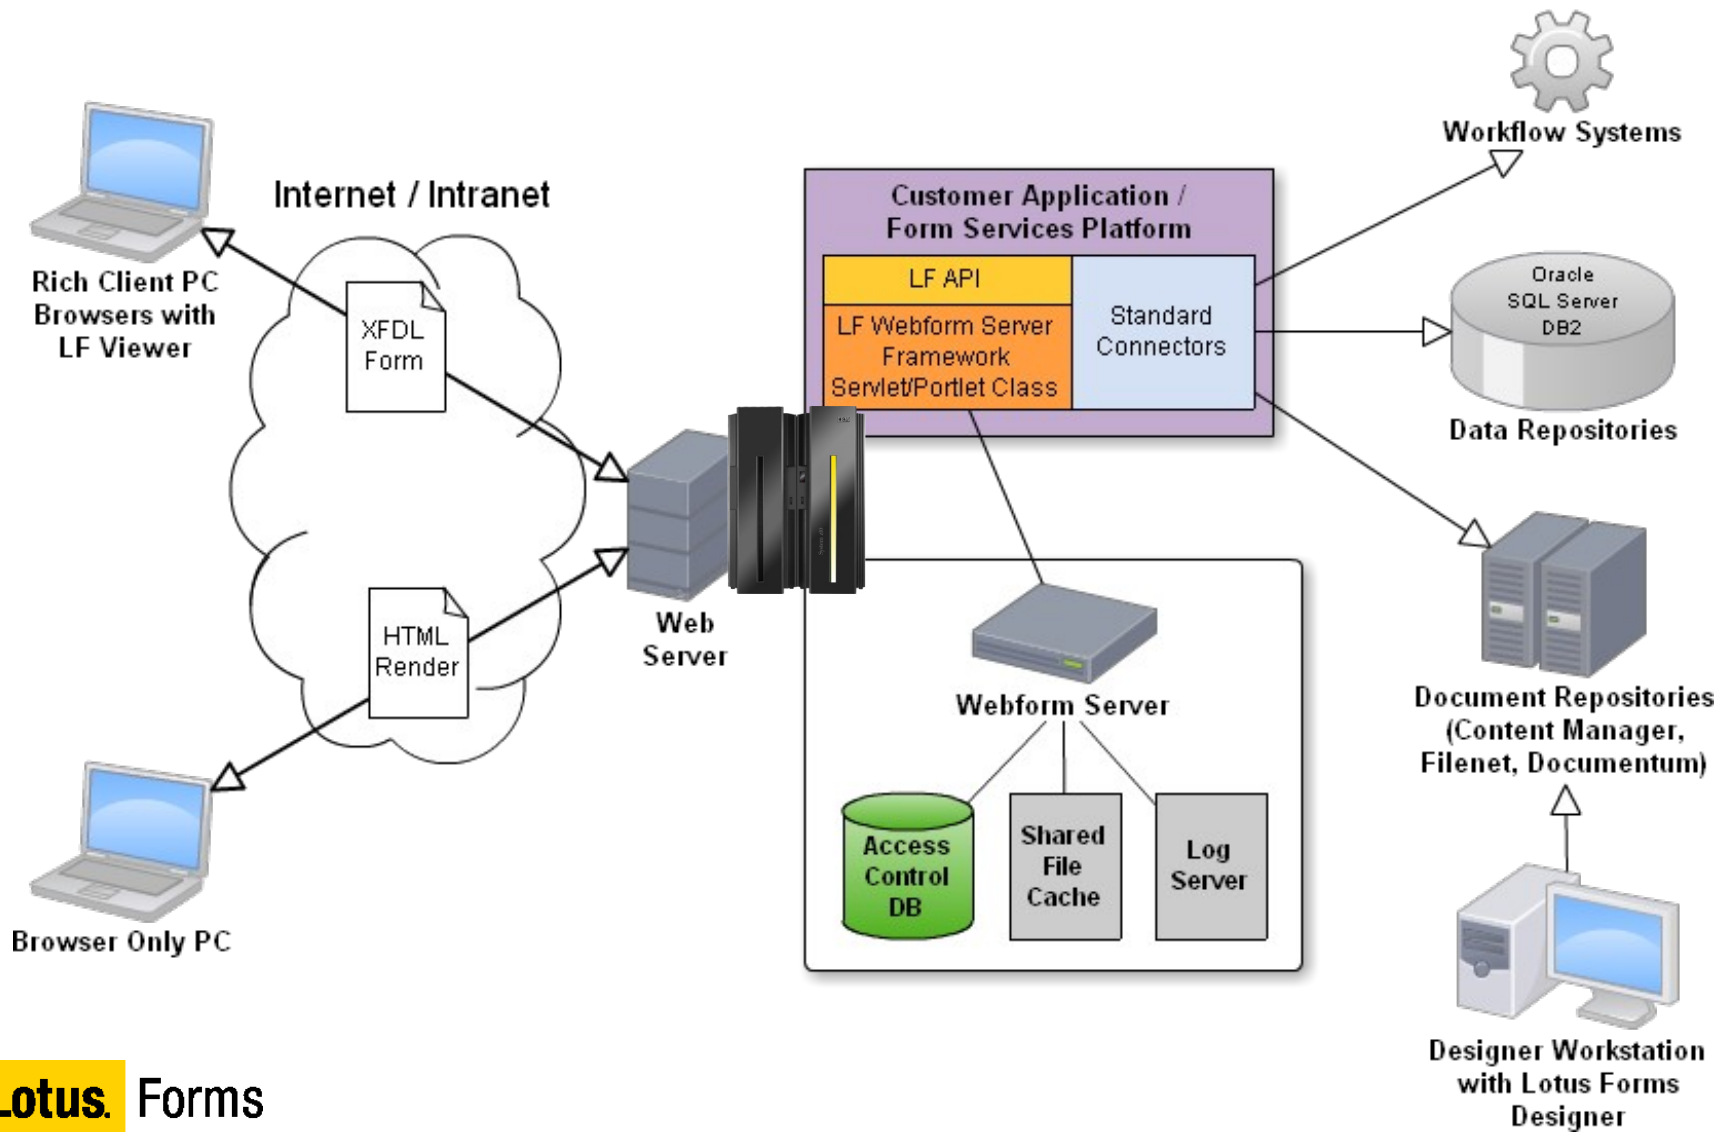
Workflow Systems

Internet / Intranet

Customer Application / Form Services Platform

LF API

LF Webform Server Framework Servlet/Portlet Class

Standard Connectors

Oracle SQL Server DB2

Data Repositories

Rich Client PC Browsers with LF Viewer

XFDL Form

HTML Render

Web Server

Webform Server

Document Repositories (Content Manager, Filenet, Documentum)

Access Control DB

Shared File Cache

Log Server

Browser Only PC

Designer Workstation with Lotus Forms Designer

Lotus. Forms